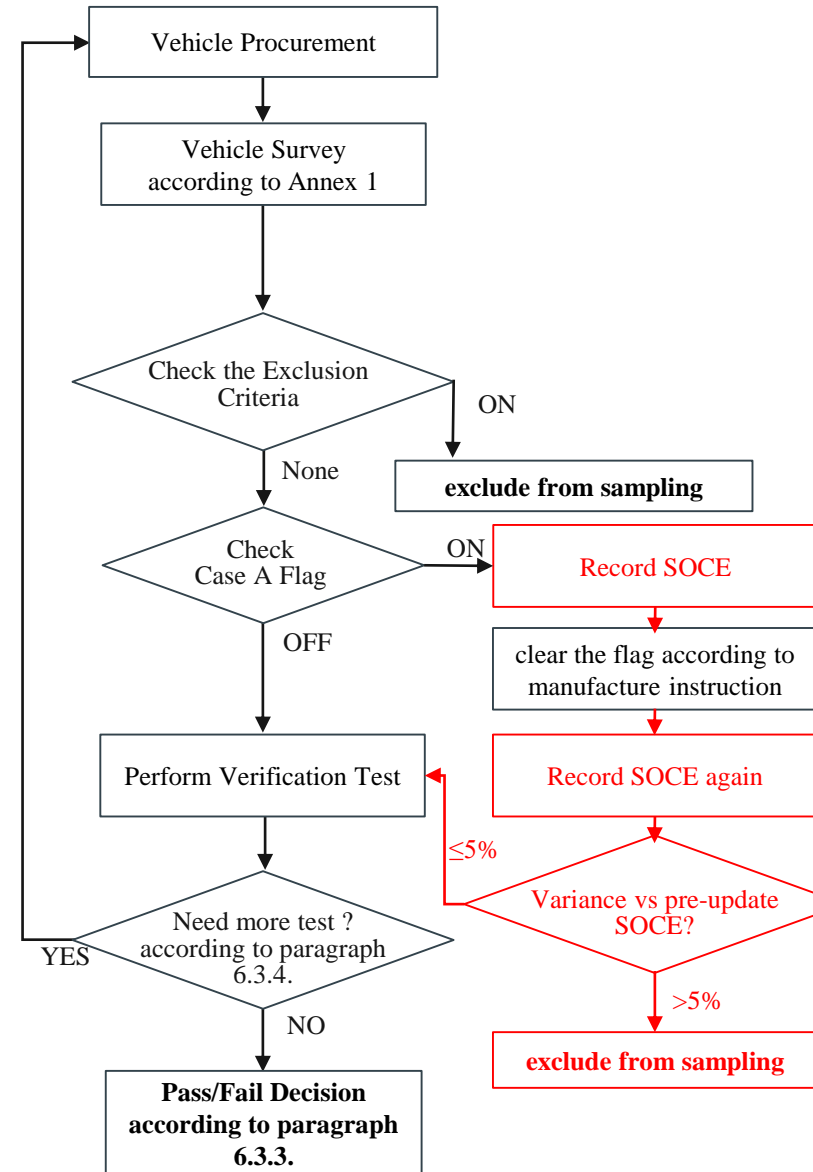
Vehicle Procurement

Vehicle Survey according to Annex 1

Check the Exclusion Criteria

ON

exclude from sampling

None

Check Case A Flag

ON

Record SOCE

OFF

clear the flag according to manufacture instruction

Perform Verification Test

Record SOCE again

≤5%

Variance vs pre-update SOCE?

Need more test ? according to paragraph 6.3.4.

YES

>5%

NO

exclude from sampling

Pass/Fail Decision according to paragraph 6.3.3.